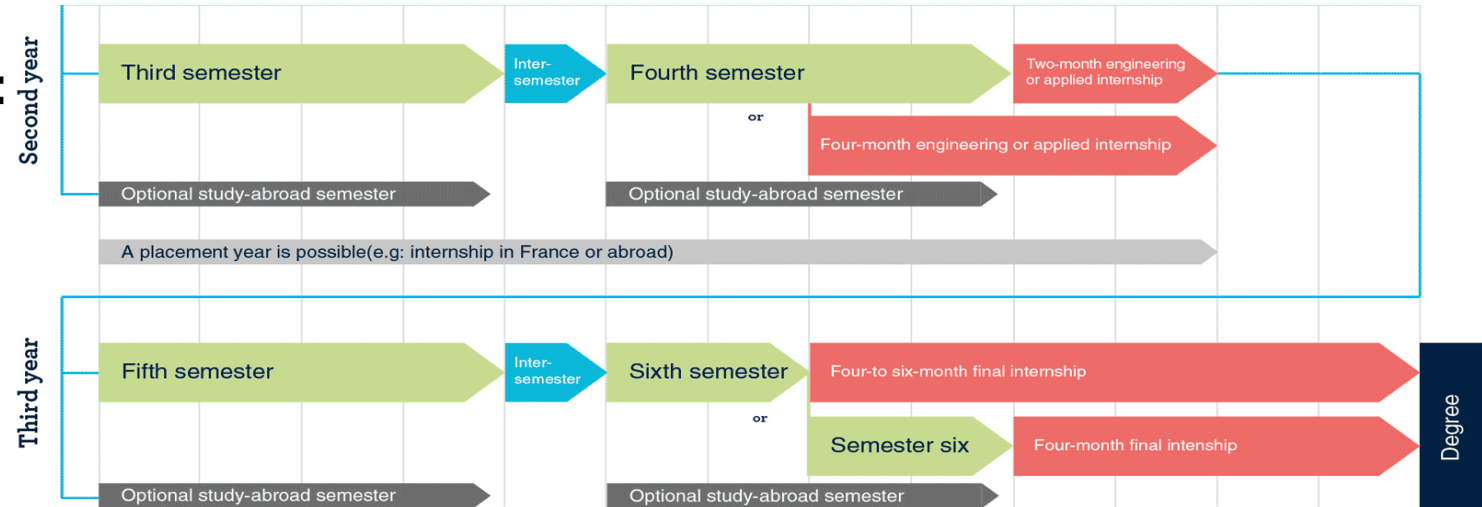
Second year

Third semester

Inter-semester

Fourth semester

Two-month engineering or applied internship

or

Four-month engineering or applied internship

Optional study-abroad semester

Optional study-abroad semester

A placement year is possible(e.g: internship in France or abroad)

Third year

Fifth semester

Inter-semester

Sixth semester

Four-to six-month final internship

or

Semester six

Four-month final intenship

Degree

Optional study-abroad semester

Optional study-abroad semester